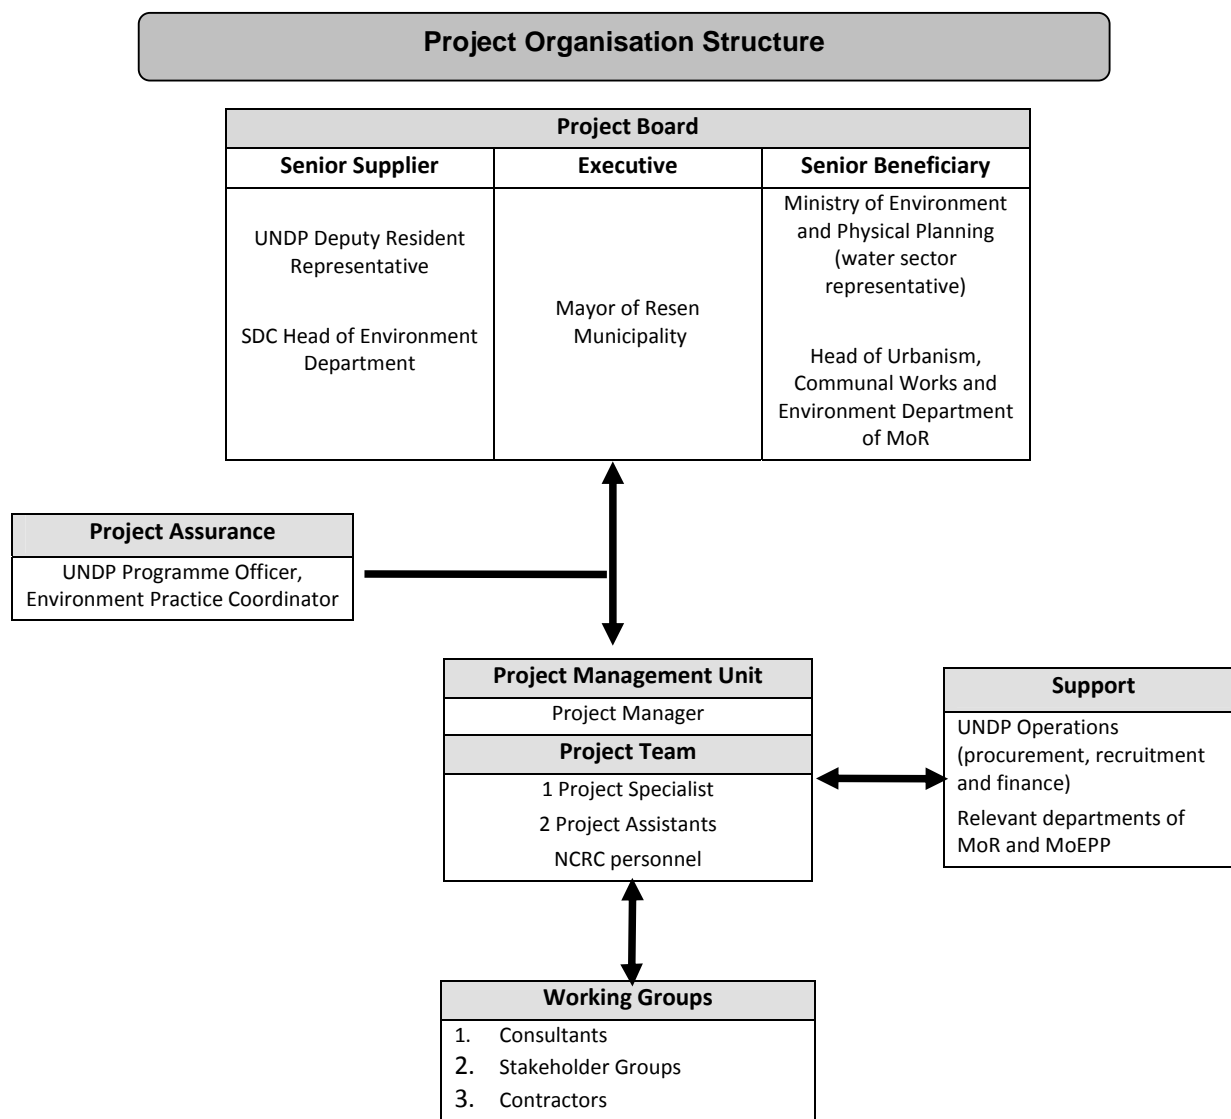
Project Organisation Structure

| Project Board | | |
|---|---|---|
| Senior Supplier | Executive | Senior Beneficiary |
| UNDP Deputy Resident Representative<br><br>SDC Head of Environment Department | Mayor of Resen Municipality | Ministry of Environment and Physical Planning (water sector representative)<br><br>Head of Urbanism, Communal Works and Environment Department of MoR |

Project Assurance
UNDP Programme Officer, Environment Practice Coordinator

Project Management Unit
Project Manager
Project Team
1 Project Specialist
2 Project Assistants
NCRC personnel

Support
UNDP Operations (procurement, recruitment and finance)
Relevant departments of MoR and MoEPP

Working Groups
1. Consultants
2. Stakeholder Groups
3. Contractors